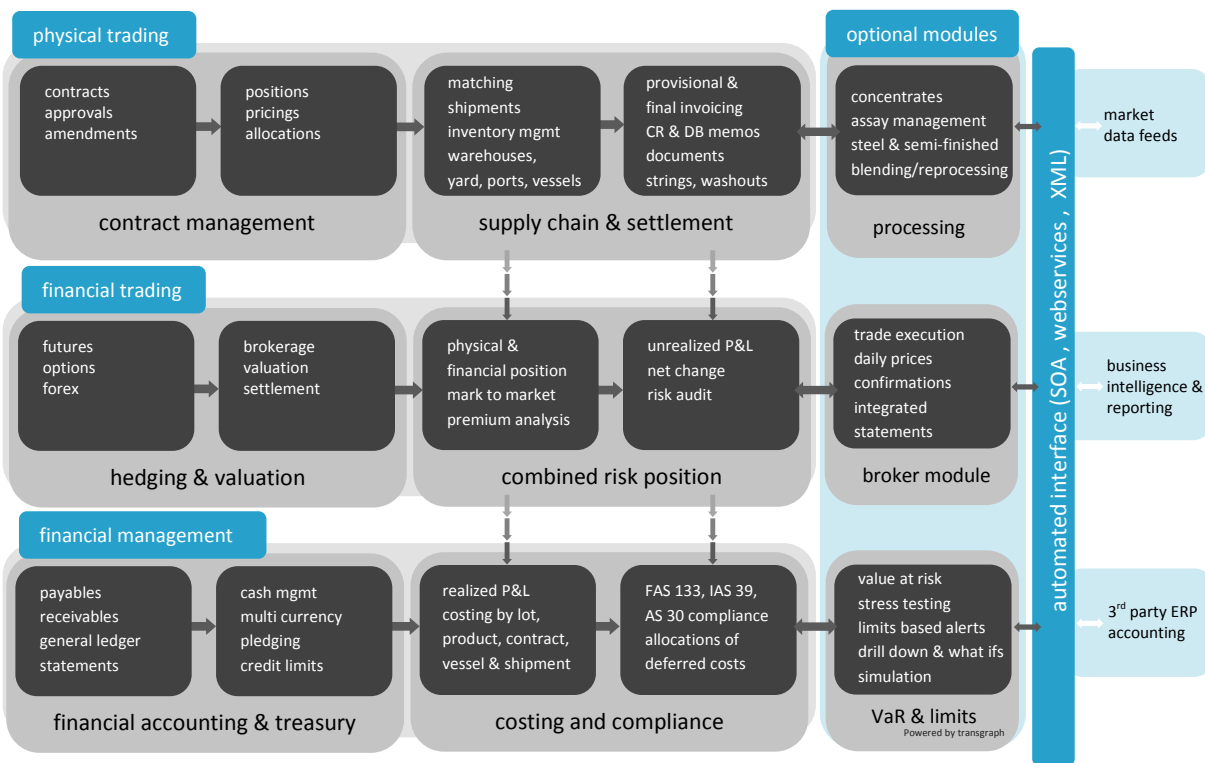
physical trading

contracts
approvals
amendments

positions
pricings
allocations

contract management

matching
shipments
inventory mgmt
warehouses,
yard, ports, vessels

provisional &
final invoicing
CR & DB memos
documents
strings, washouts

supply chain & settlement

optional modules

concentrates
assay management
steel & semi-finished
blending/reprocessing

processing

financial trading

futures
options
forex

brokerage
valuation
settlement

hedging & valuation

physical &
financial position
mark to market
premium analysis

unrealized P&L
net change
risk audit

combined risk position

trade execution
daily prices
confirmations
integrated
statements

broker module

financial management

payables
receivables
general ledger
statements

cash mgmt
multi currency
pledging
credit limits

financial accounting & treasury

realized P&L
costing by lot,
product, contract,
vessel & shipment

FAS 133, IAS 39,
AS 30 compliance
allocations of
deferred costs

costing and compliance

value at risk
stress testing
limits based alerts
drill down & what ifs
simulation

VaR & limits

Powered by transgraph

automated interface (SOA , webservices , XML)

market
data feeds

business
intelligence &
reporting

3$^{rd}$ party ERP
accounting